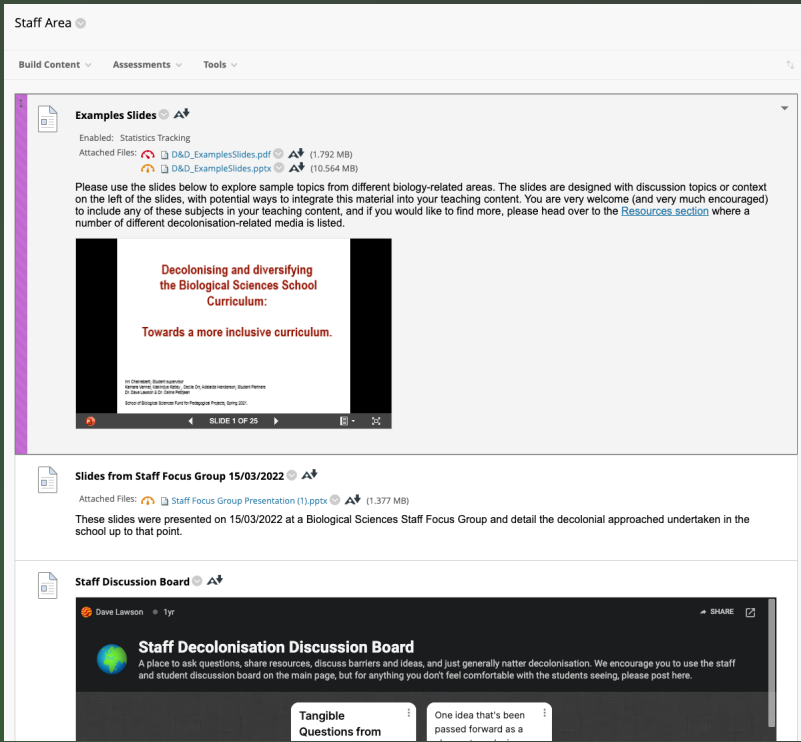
Staff Area

Build Content Assessments Tools

Examples Slides

Enabled: Statistics Tracking

Attached Files: D&D_ExamplesSlides.pdf (1.792 MB)
D&D_ExampleSlides.pptx (10.564 MB)

Please use the slides below to explore sample topics from different biology-related areas. The slides are designed with discussion topics or context on the left of the slides, with potential ways to integrate this material into your teaching content. You are very welcome (and very much encouraged) to include any of these subjects in your teaching content, and if you would like to find more, please head over to the Resources section where a number of different decolonisation-related media is listed.

Decolonising and diversifying the Biological Sciences School Curriculum:

Towards a more inclusive curriculum.

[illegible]

SLIDE 1 OF 25

Slides from Staff Focus Group 15/03/2022

Attached Files: Staff Focus Group Presentation (1).pptx (1.377 MB)

These slides were presented on 15/03/2022 at a Biological Sciences Staff Focus Group and detail the decolonial approached undertaken in the school up to that point.

Staff Discussion Board

Dave Lawson • 1yr

SHARE

Staff Decolonisation Discussion Board

A place to ask questions, share resources, discuss barriers and ideas, and just generally natter decolonisation. We encourage you to use the staff and student discussion board on the main page, but for anything you don't feel comfortable with the students seeing, please post here.

Tangible Questions from

One idea that's been passed forward as a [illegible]